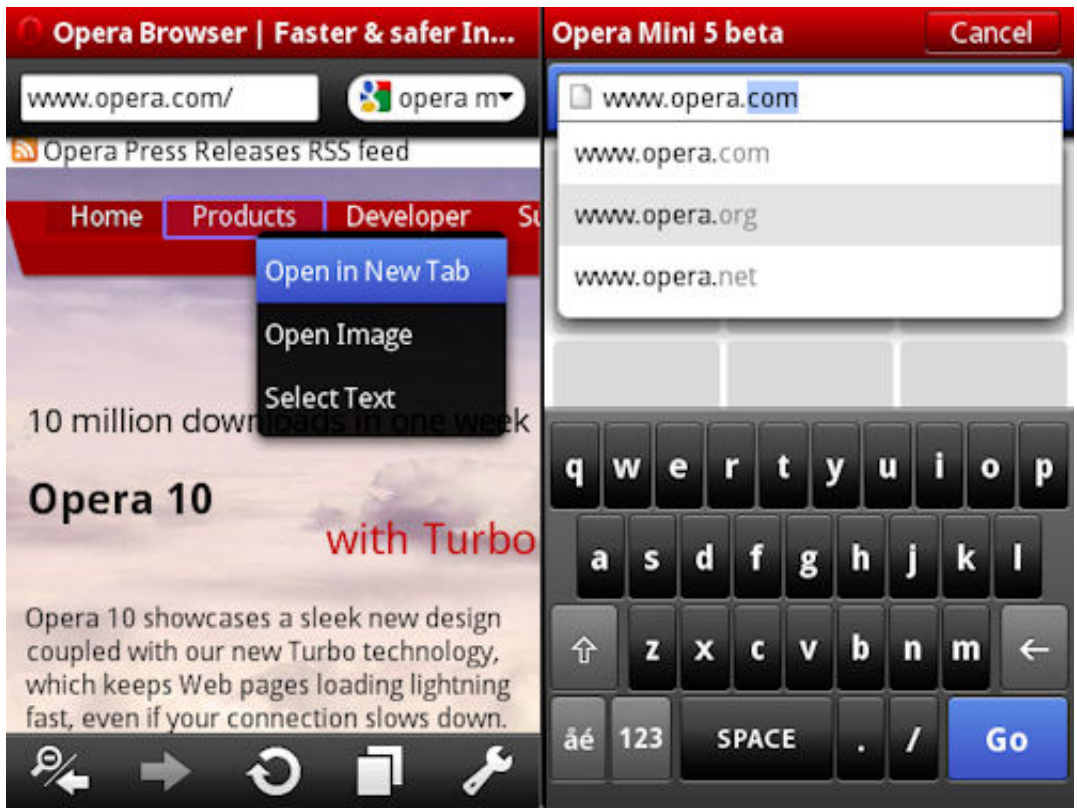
Opera Browser | Faster & safer In...

www.opera.com/

opera m

Opera Press Releases RSS feed

Home Products Developer Su

Open in New Tab

Open Image

Select Text

10 million downloads in one week

Opera 10

with Turbo

Opera 10 showcases a sleek new design coupled with our new Turbo technology, which keeps Web pages loading lightning fast, even if your connection slows down.

Opera Mini 5 beta

Cancel

www.opera.com

www.opera.com

www.opera.org

www.opera.net

q w e r t y u i o p

a s d f g h j k l

z x c v b n m

åé 123 SPACE . / Go